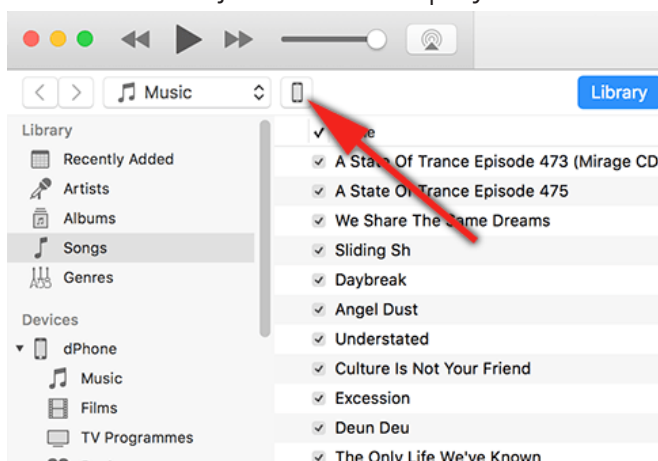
Music
Library
Library
Recently Added
Artists
Albums
Songs
Genres
Devices
dPhone
Music
Films
TV Programmes
✓ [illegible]e
A State Of Trance Episode 473 (Mirage CD
A State Of Trance Episode 475
We Share The Same Dreams
Sliding Sh
Daybreak
Angel Dust
Understated
Culture Is Not Your Friend
Excession
Deun Deu
The Only Life We've Known